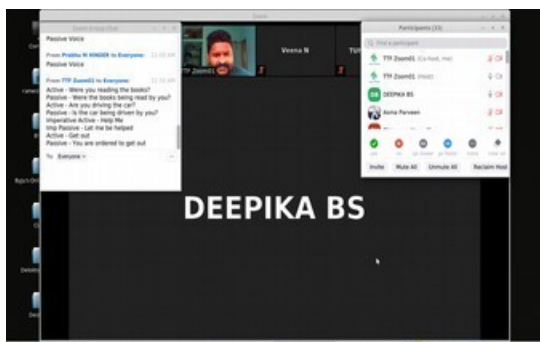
Zoom

Passive Voice

From Prabhu M HINDER to Everyone:
Passive Voice

From TTF Zoom01 to Everyone:
Active - Were you reading the books?
Passive - Were the books being read by you?
Active - Are you driving the car?
Passive - Is the car being driven by you?
Imperative Active - Help Me
Imp Passive - Let me be helped
Active - Get out
Passive - You are ordered to get out

To: Everyone

TTF Zoom01

Veena N

Participants (33)

Find a participant

TTF Zoom01 (Co-host, me)

TTF Zoom01 (Host)

DEEPIKA BS

Asma Parveen

Invite

Mute All

Unmute All

Reclaim Host

DEEPIKA BS